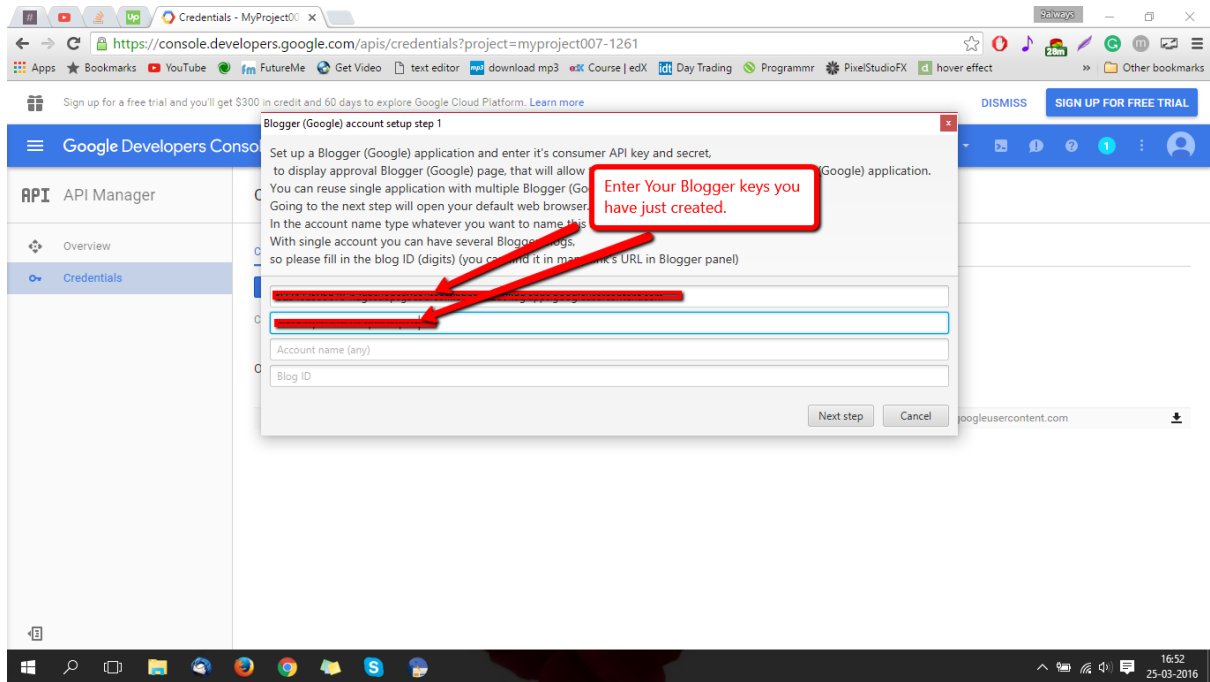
Credentials - MyProject00 ×

9always

https://console.developers.google.com/apis/credentials?project=myproject007-1261

28m

Apps Bookmarks YouTube FutureMe Get Video text editor download mp3 Course | edX Day Trading Programmr PixelStudioFX hover effect » Other bookmarks

Sign up for a free trial and you'll get $300 in credit and 60 days to explore Google Cloud Platform. Learn more

DISMISS SIGN UP FOR FREE TRIAL

Google Developers Conso

1

API API Manager

Overview

Credentials

Blogger (Google) account setup step 1

Set up a Blogger (Google) application and enter it's consumer API key and secret, to display approval Blogger (Google) page, that will allow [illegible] (Google) application. You can reuse single application with multiple Blogger (Go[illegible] Going to the next step will open your default web browser. In the account name type whatever you want to name this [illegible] With single account you can have several Blogger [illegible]logs, so please fill in the blog ID (digits) (you ca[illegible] find it in ma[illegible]nk's URL in Blogger panel)

Enter Your Blogger keys you have just created.

Account name (any)

Blog ID

Next step Cancel

googleusercontent.com

16:52
25-03-2016